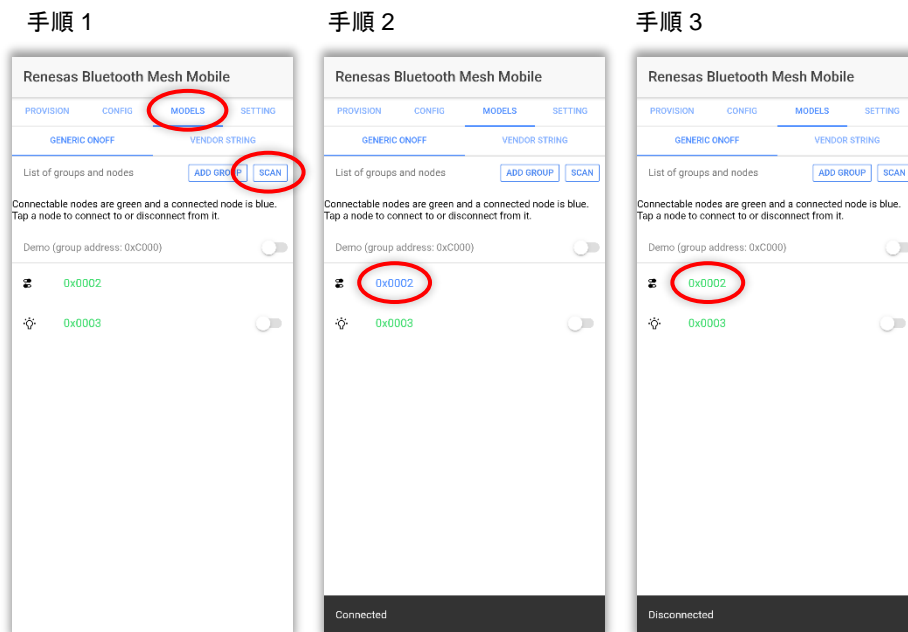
手順 1

Renesas Bluetooth Mesh Mobile

PROVISION CONFIG MODELS SETTING

GENERIC ONOFF VENDOR STRING

List of groups and nodes ADD GROUP SCAN

Connectable nodes are green and a connected node is blue. Tap a node to connect to or disconnect from it.

Demo (group address: 0xC000)

0x0002

0x0003

手順 2

Renesas Bluetooth Mesh Mobile

PROVISION CONFIG MODELS SETTING

GENERIC ONOFF VENDOR STRING

List of groups and nodes ADD GROUP SCAN

Connectable nodes are green and a connected node is blue. Tap a node to connect to or disconnect from it.

Demo (group address: 0xC000)

0x0002

0x0003

Connected

手順 3

Renesas Bluetooth Mesh Mobile

PROVISION CONFIG MODELS SETTING

GENERIC ONOFF VENDOR STRING

List of groups and nodes ADD GROUP SCAN

Connectable nodes are green and a connected node is blue. Tap a node to connect to or disconnect from it.

Demo (group address: 0xC000)

0x0002

0x0003

Disconnected